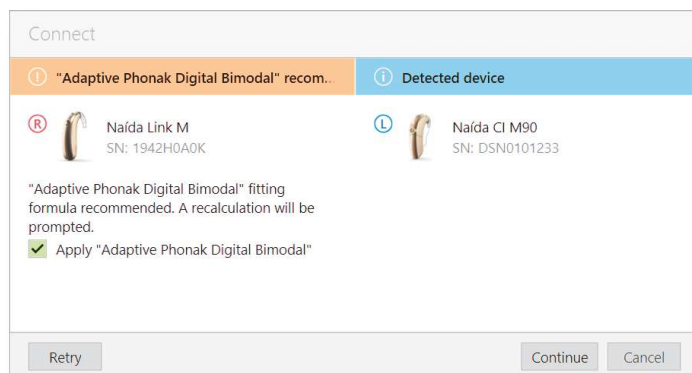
Connect

"Adaptive Phonak Digital Bimodal" recom...

Detected device

R

Naída Link M
SN: 1942H0A0K

L

Naída CI M90
SN: DSN0101233

"Adaptive Phonak Digital Bimodal" fitting formula recommended. A recalculation will be prompted.

Apply "Adaptive Phonak Digital Bimodal"

Retry

Continue

Cancel